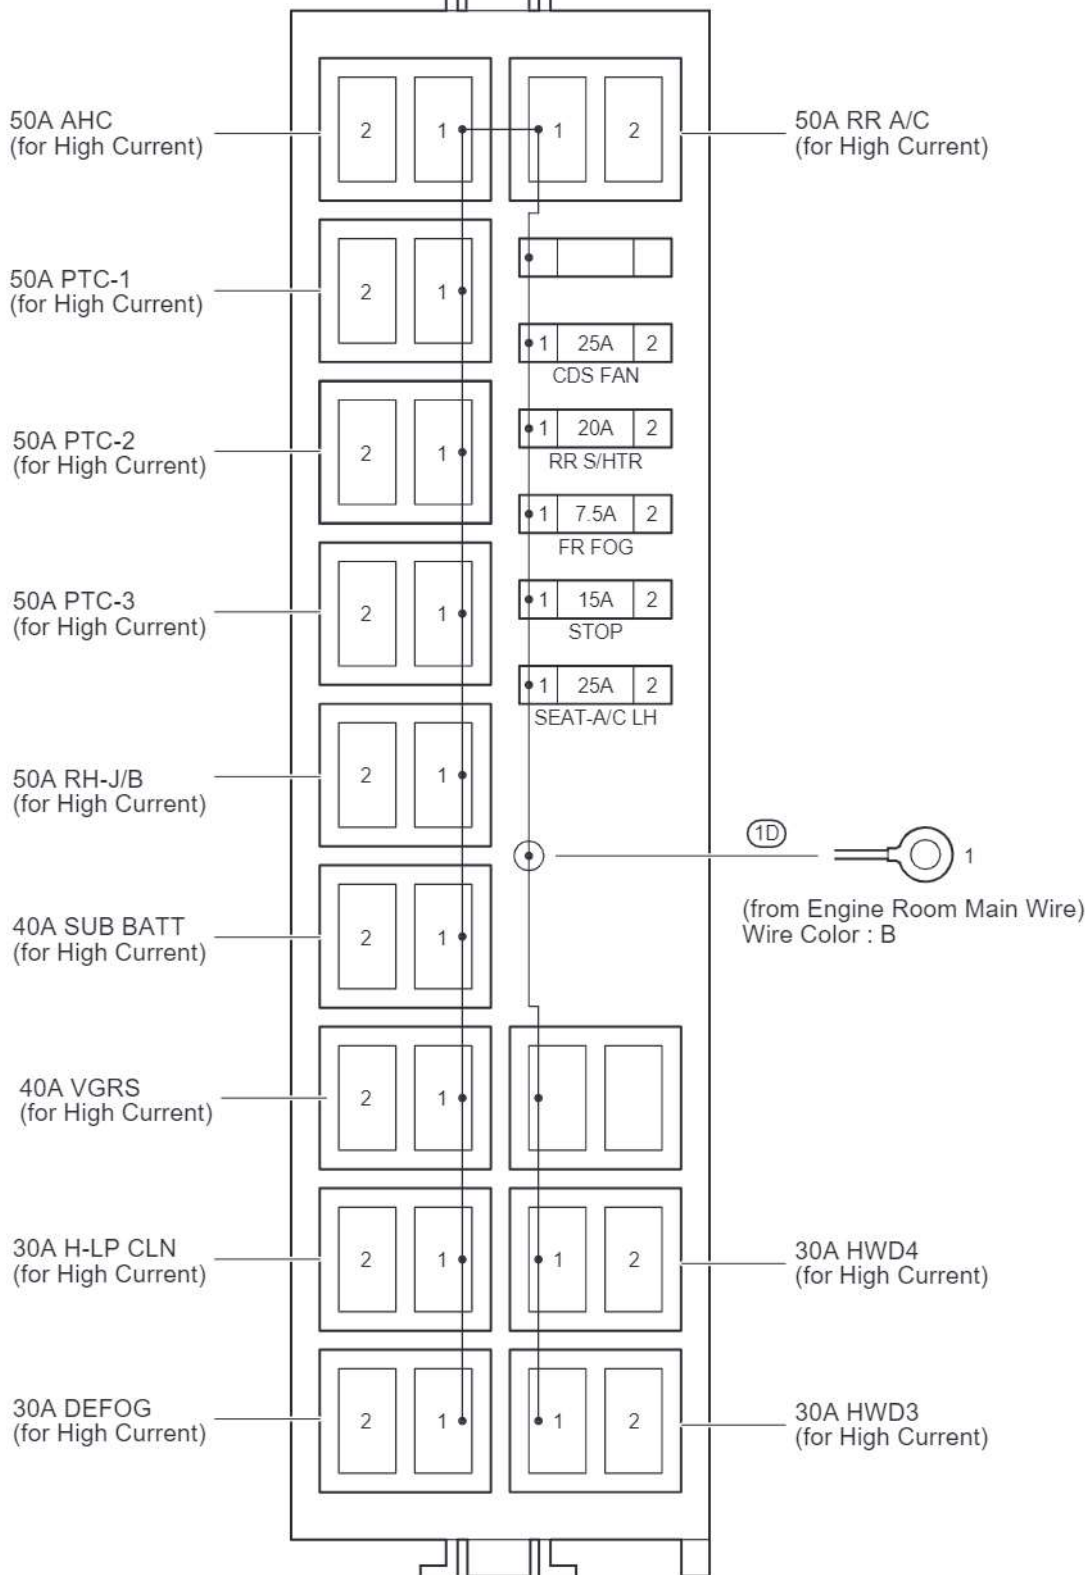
50A AHC
(for High Current)

2 1

1 2

50A RR A/C
(for High Current)

50A PTC-1
(for High Current)

2 1

1 25A 2
CDS FAN

50A PTC-2
(for High Current)

2 1

1 20A 2
RR S/HTR

1 7.5A 2
FR FOG

50A PTC-3
(for High Current)

2 1

1 15A 2
STOP

1 25A 2
SEAT-A/C LH

50A RH-J/B
(for High Current)

2 1

1D

1

(from Engine Room Main Wire)
Wire Color : B

40A SUB BATT
(for High Current)

2 1

40A VGRS
(for High Current)

2 1

30A H-LP CLN
(for High Current)

2 1

1 2

30A HWD4
(for High Current)

30A DEFOG
(for High Current)

2 1

1 2

30A HWD3
(for High Current)